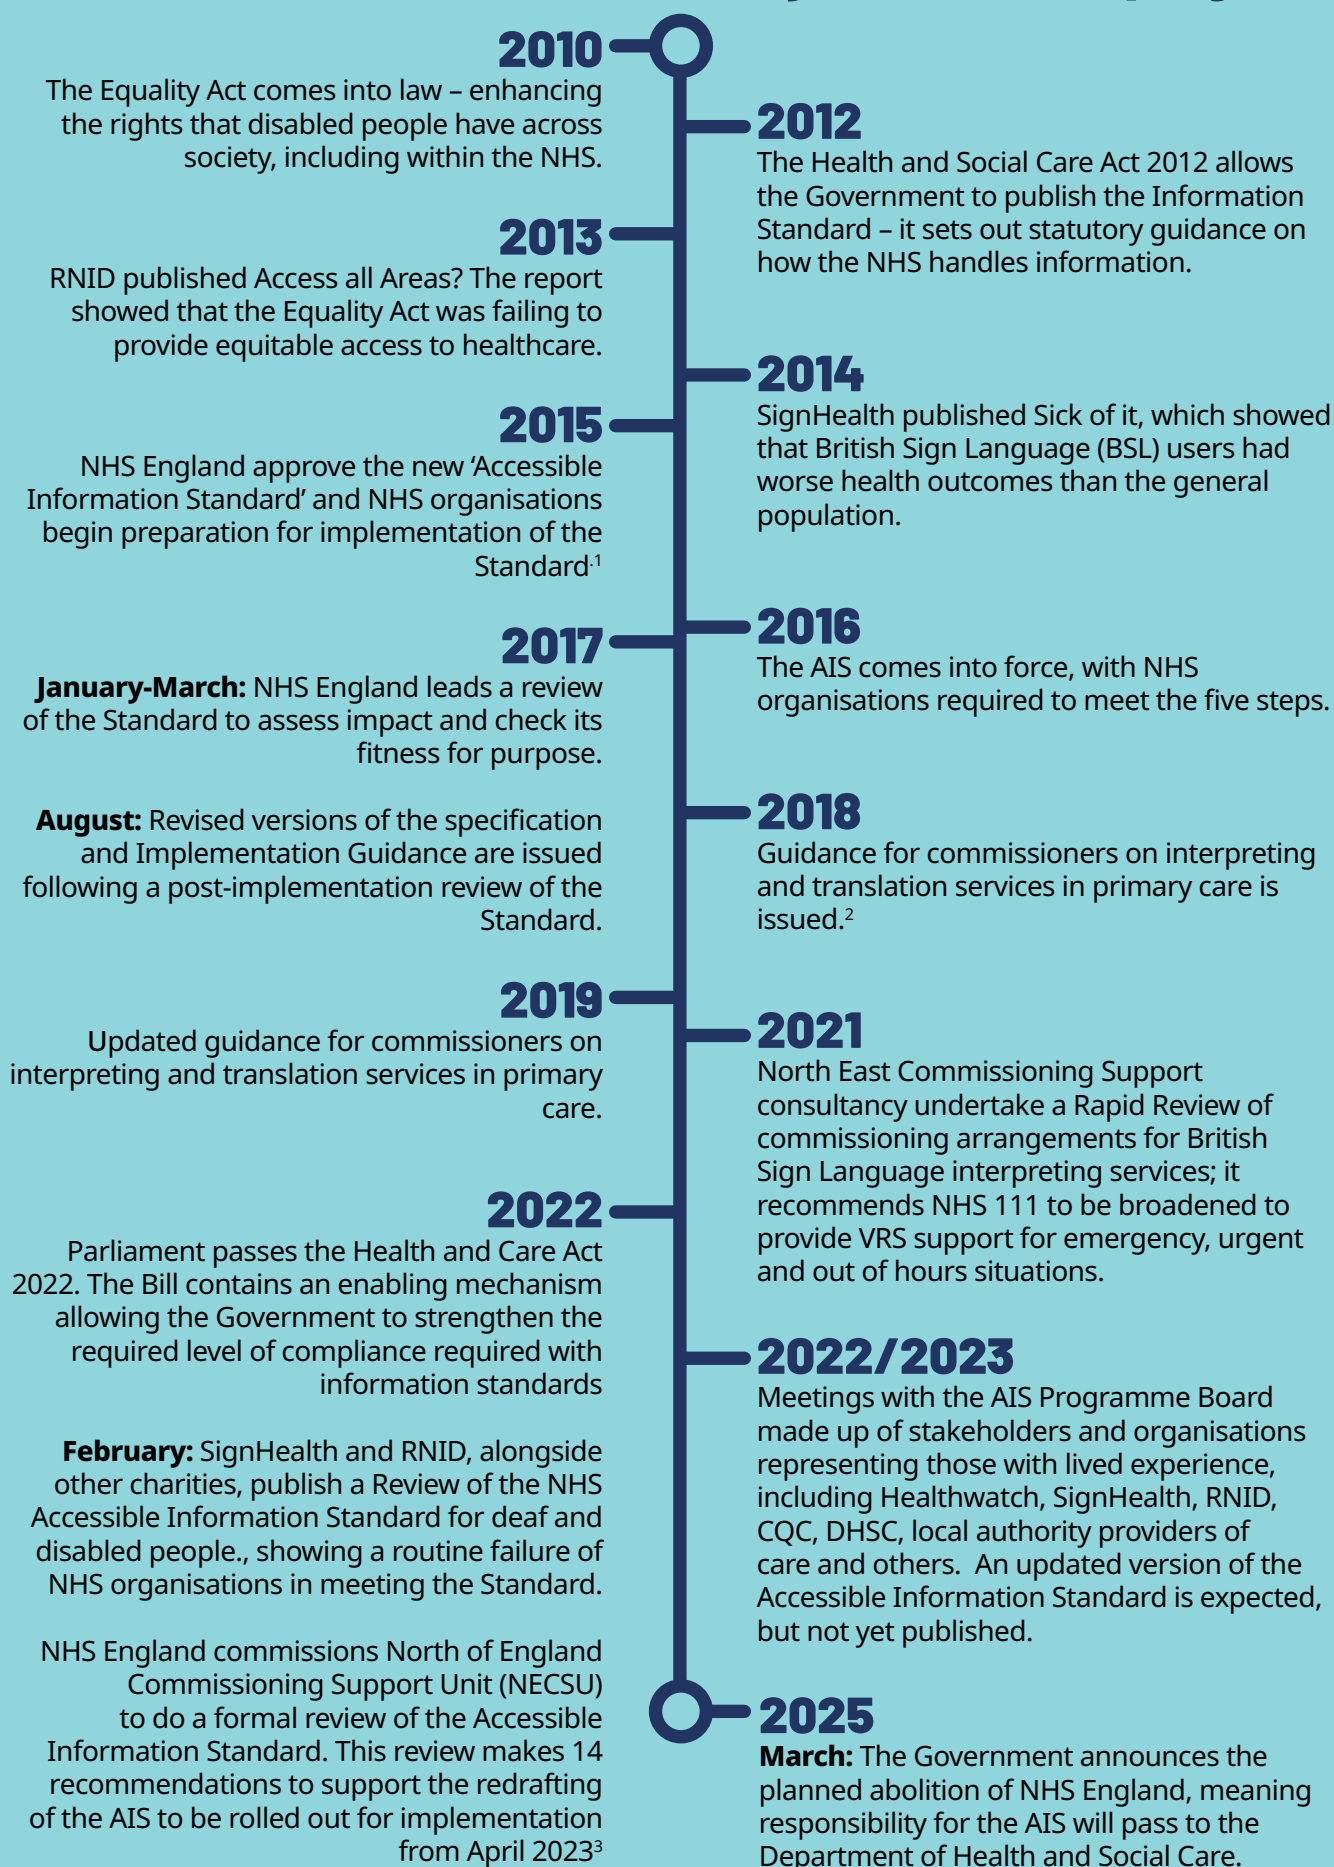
2010
The Equality Act comes into law – enhancing the rights that disabled people have across society, including within the NHS.

2012
The Health and Social Care Act 2012 allows the Government to publish the Information Standard – it sets out statutory guidance on how the NHS handles information.

2013
RNID published Access all Areas? The report showed that the Equality Act was failing to provide equitable access to healthcare.

2014
SignHealth published Sick of it, which showed that British Sign Language (BSL) users had worse health outcomes than the general population.

2015
NHS England approve the new 'Accessible Information Standard' and NHS organisations begin preparation for implementation of the Standard.$^1$

2016
The AIS comes into force, with NHS organisations required to meet the five steps.

2017
**January-March:** NHS England leads a review of the Standard to assess impact and check its fitness for purpose.

**August:** Revised versions of the specification and Implementation Guidance are issued following a post-implementation review of the Standard.

2018
Guidance for commissioners on interpreting and translation services in primary care is issued.$^2$

2019
Updated guidance for commissioners on interpreting and translation services in primary care.

2021
North East Commissioning Support consultancy undertake a Rapid Review of commissioning arrangements for British Sign Language interpreting services; it recommends NHS 111 to be broadened to provide VRS support for emergency, urgent and out of hours situations.

2022
Parliament passes the Health and Care Act 2022. The Bill contains an enabling mechanism allowing the Government to strengthen the required level of compliance required with information standards

**February:** SignHealth and RNID, alongside other charities, publish a Review of the NHS Accessible Information Standard for deaf and disabled people., showing a routine failure of NHS organisations in meeting the Standard.

NHS England commissions North of England Commissioning Support Unit (NECSU) to do a formal review of the Accessible Information Standard. This review makes 14 recommendations to support the redrafting of the AIS to be rolled out for implementation from April 2023$^3$

2022/2023
Meetings with the AIS Programme Board made up of stakeholders and organisations representing those with lived experience, including Healthwatch, SignHealth, RNID, CQC, DHSC, local authority providers of care and others. An updated version of the Accessible Information Standard is expected, but not yet published.

2025
**March:** The Government announces the planned abolition of NHS England, meaning responsibility for the AIS will pass to the Department of Health and Social Care.